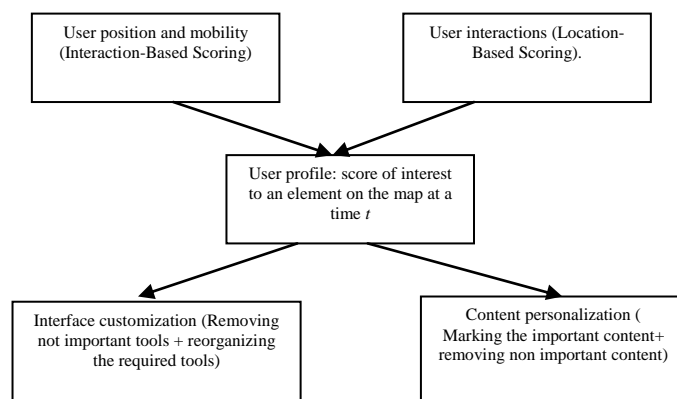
User position and mobility (Interaction-Based Scoring)

User interactions (Location-Based Scoring).

User profile: score of interest to an element on the map at a time $t$

Interface customization (Removing not important tools + reorganizing the required tools)

Content personalization ( Marking the important content+ removing non important content)